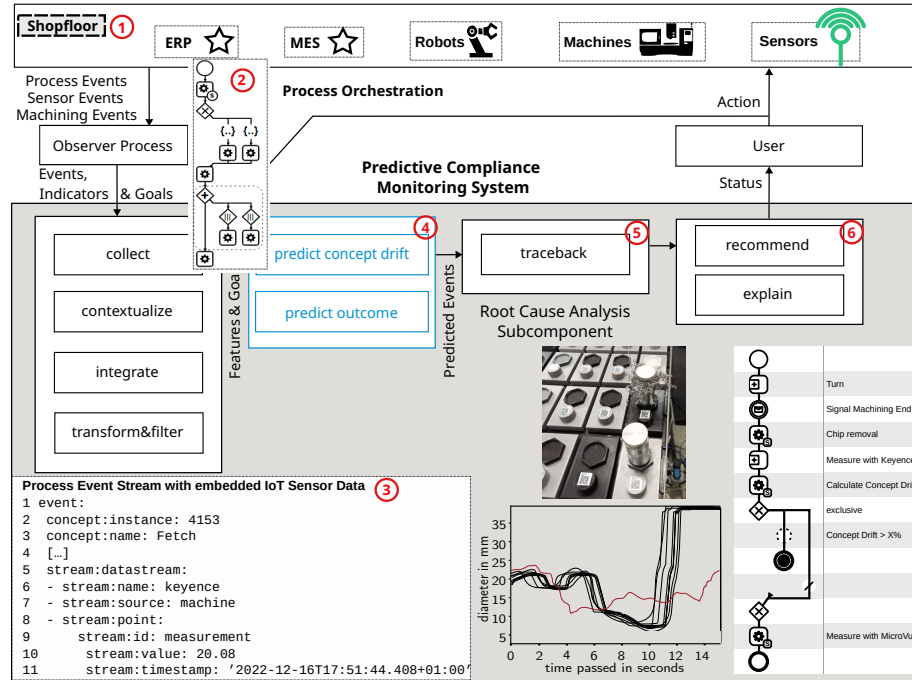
Shopfloor 1
ERP
MES
Robots
Machines
Sensors

Process Events
Sensor Events
Machining Events

2

{..} {..}

Process Orchestration

Action

Observer Process

User

Events, Indicators & Goals

Predictive Compliance Monitoring System

Status

collect
contextualize
integrate
transform&filter

Features & Goa

predict concept drift 4
predict outcome

Predicted Events

traceback 5

Root Cause Analysis Subcomponent

recommend 6
explain

Process Event Stream with embedded IoT Sensor Data 3
1 event:
2 concept:instance: 4153
3 concept:name: Fetch
4 […]
5 stream:datastream:
6 - stream:name: keyence
7 - stream:source: machine
8 - stream:point:
9 stream:id: measurement
10 stream:value: 20.08
11 stream:timestamp: '2022-12-16T17:51:44.408+01:00'

diameter in mm
35
30
25
20
15
10
0 2 4 6 8 10 12 14
time passed in seconds

Turn
Signal Machining End
Chip removal
Measure with Keyence
Calculate Concept Dri
exclusive
Concept Drift > X%
Measure with MicroVu